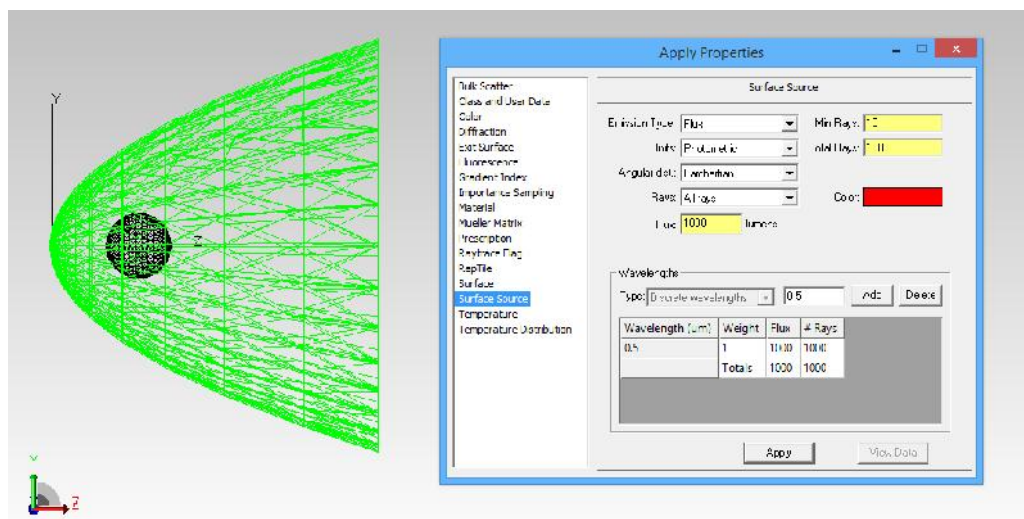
Y

Z

Y

Z

Apply Properties

Bulk Scatter
Class and User Data
Color
Diffraction
Exit Surface
Fluorescence
Gradient Index
Importance Sampling
Material
Mueller Matrix
Prescription
Raytrace Flag
RepTile
Surface
Surface Source
Temperature
Temperature Distribution

Surface Source

Emission Type: Flux
Units: Photometric
Angular dist.: Lambertian
Rays: # rays
Flux: 1000 lumens

Min Rays: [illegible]
Total Rays: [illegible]

Color:

Wavelengths

Type: Discrete wavelengths
0.5
Add
Delete

| Wavelength (um) | Weight | Flux | # Rays |
|---|---|---|---|
| 0.5 | 1 | 1000 | 1000 |
| | Totals | 1000 | 1000 |

Apply
View Data